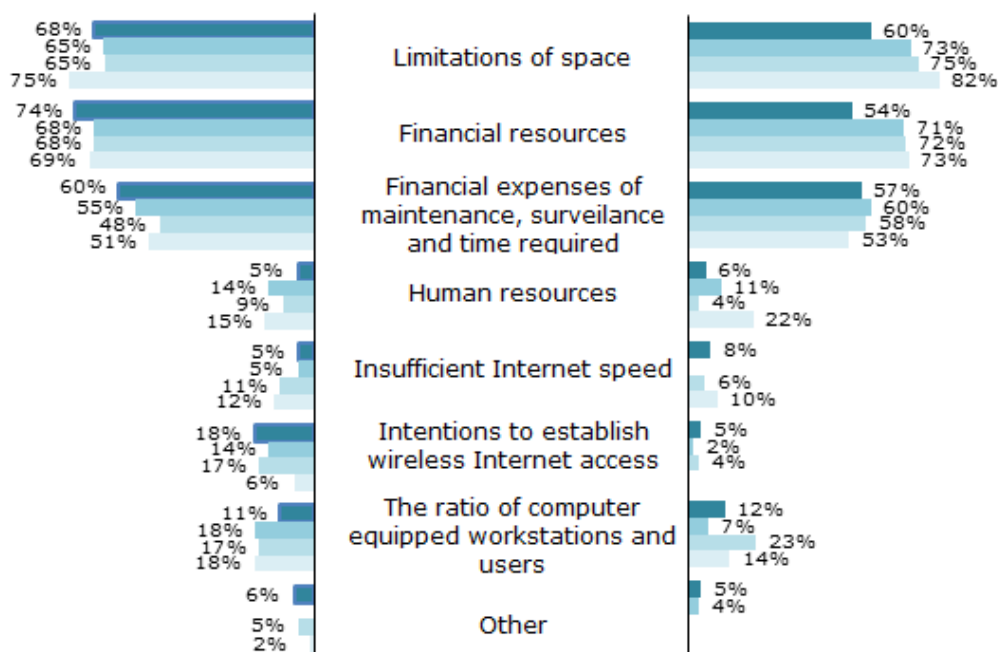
68%
65%
65%
75%
Limitations of space
60%
73%
75%
82%

74%
68%
68%
69%
Financial resources
54%
71%
72%
73%

60%
55%
48%
51%
Financial expenses of maintenance, surveilance and time required
57%
60%
58%
53%

5%
14%
9%
15%
Human resources
6%
11%
4%
22%

5%
5%
11%
12%
Insufficient Internet speed
8%
6%
10%

18%
14%
17%
6%
Intentions to establish wireless Internet access
5%
2%
4%

11%
18%
17%
18%
The ratio of computer equipped workstations and users
12%
7%
23%
14%

6%
5%
2%
Other
5%
4%